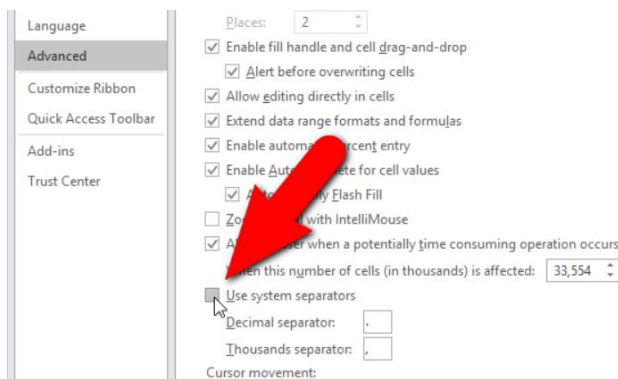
Language
Advanced
Customize Ribbon
Quick Access Toolbar
Add-ins
Trust Center

Places: 2
Enable fill handle and cell drag-and-drop
Alert before overwriting cells
Allow editing directly in cells
Extend data range formats and formulas
Enable automa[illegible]rcent entry
Enable Aut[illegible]ete for cell values
A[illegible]ly Flash Fill
Zo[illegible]l with IntelliMouse
A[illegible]ser when a potentially time consuming operation occurs
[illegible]hen this number of cells (in thousands) is affected: 33,554
Use system separators
Decimal separator: .
Thousands separator: ,
Cursor movement: